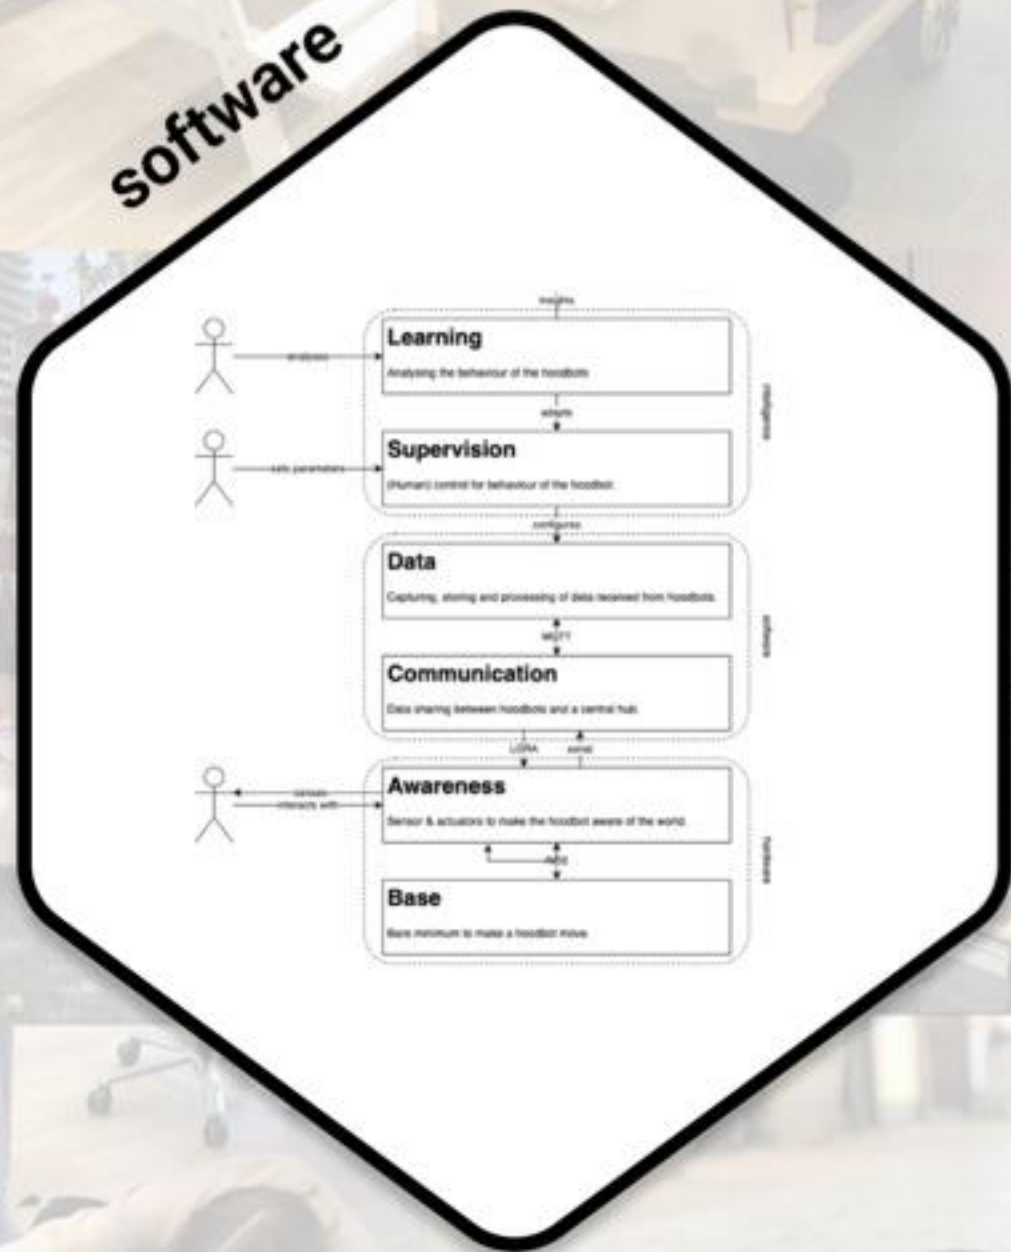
software

insights

Learning

Analysing the behaviour of the hoodbots

analyses

adapts

Supervision

(Human) control for behaviour of the hoodbot

sets parameters

intelligence

configures

Data

Capturing, storing and processing of data received from hoodbots

MQTT

Communication

Data sharing between hoodbots and a central hub

software

LORA

serial

Awareness

Sensor & actuators to make the hoodbot aware of the world

senses

interacts with

I2C

Base

Bare minimum to make a hoodbot move

hardware